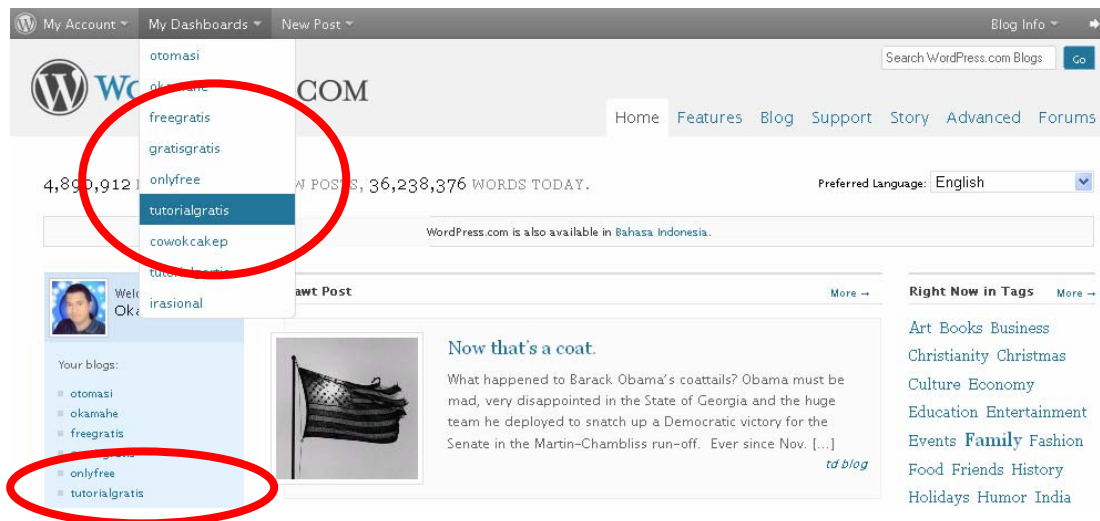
My Account ▾ My Dashboards ▾ New Post ▾

Blog Info ▾

otomasi
okamahe
freegratis
gratisgratis
onlyfree
tutorialgratis
cowokcakep
tutorialgratis
irasional

Search WordPress.com Blogs Go

WO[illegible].COM

Home Features Blog Support Story Advanced Forums

4,89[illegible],912 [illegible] W POSTS, 36,238,376 WORDS TODAY.

Preferred Language: English

WordPress.com is also available in Bahasa Indonesia.

Welc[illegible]
Oka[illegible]

Your blogs:

otomasi
okamahe
freegratis
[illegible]
onlyfree
tutorialgratis

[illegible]awt Post More →

Now that's a coat.

What happened to Barack Obama's coattails? Obama must be mad, very disappointed in the State of Georgia and the huge team he deployed to snatch up a Democratic victory for the Senate in the Martin-Chambliss run-off. Ever since Nov. [...]

td blog

Right Now in Tags More →

Art Books Business Christianity Christmas Culture Economy Education Entertainment Events Family Fashion Food Friends History Holidays Humor India